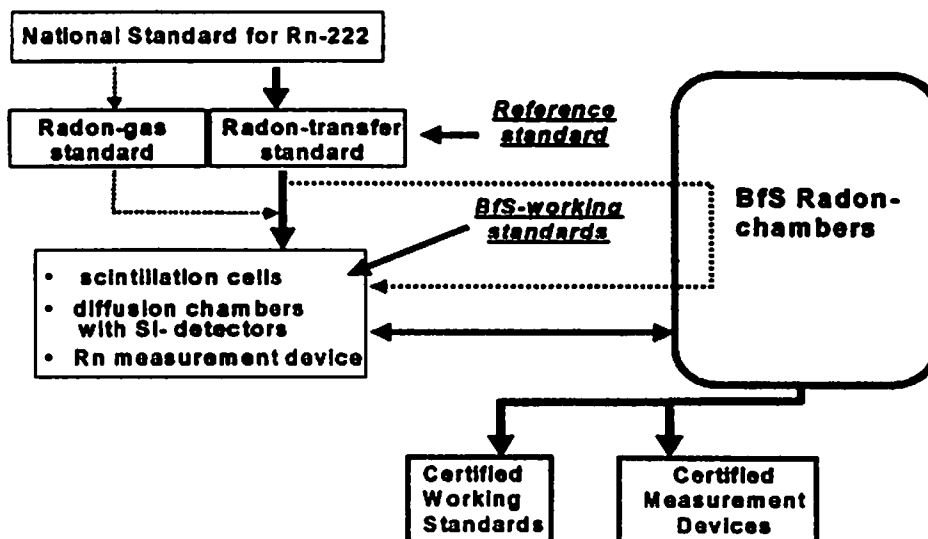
National Standard for Rn-222

Radon-gas standard

Radon-transfer standard

Reference standard

BfS Radon-chambers

BfS-working standards

- scintillation cells
- diffusion chambers with Si- detectors
- Rn measurement device

Certified Working Standards

Certified Measurement Devices